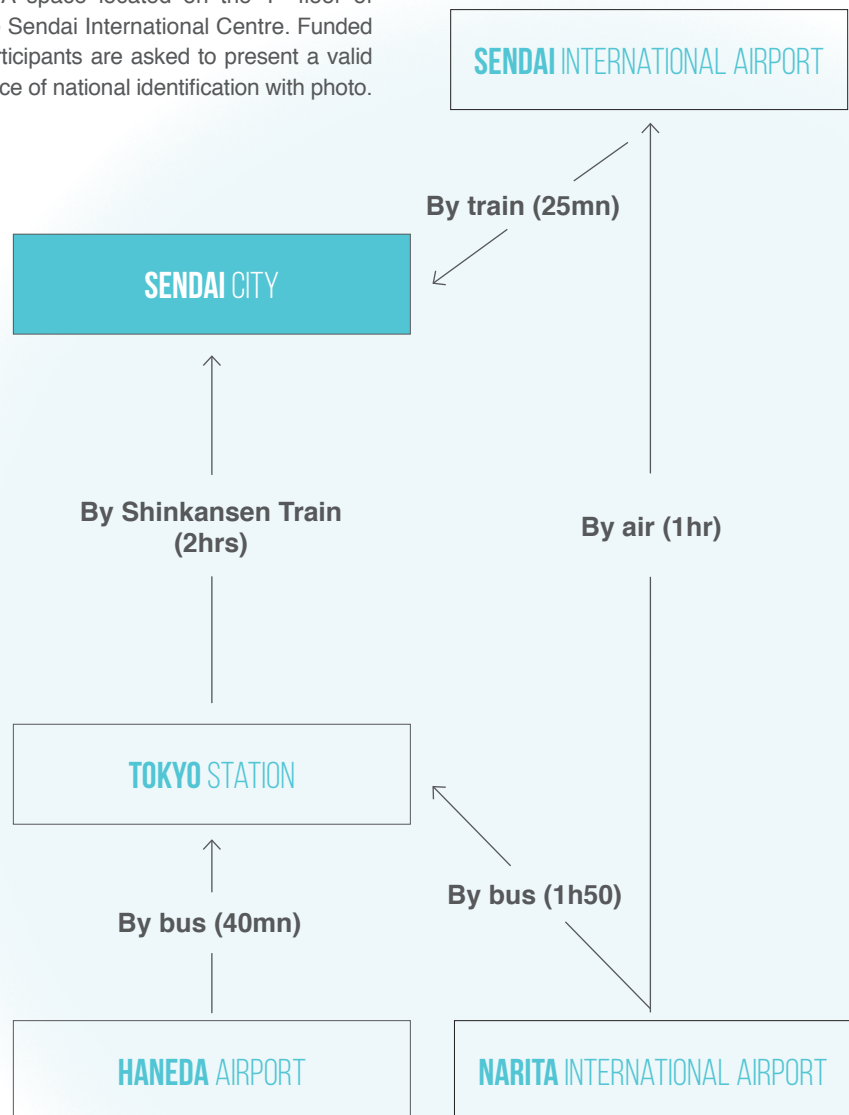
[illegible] space located on the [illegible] floor of Sendai International Centre. Funded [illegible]ticipants are asked to present a valid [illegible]ce of national identification with photo.

SENDAI INTERNATIONAL AIRPORT

By train (25mn)

SENDAI CITY

By Shinkansen Train (2hrs)

By air (1hr)

TOKYO STATION

By bus (1h50)

By bus (40mn)

HANEDA AIRPORT

NARITA INTERNATIONAL AIRPORT